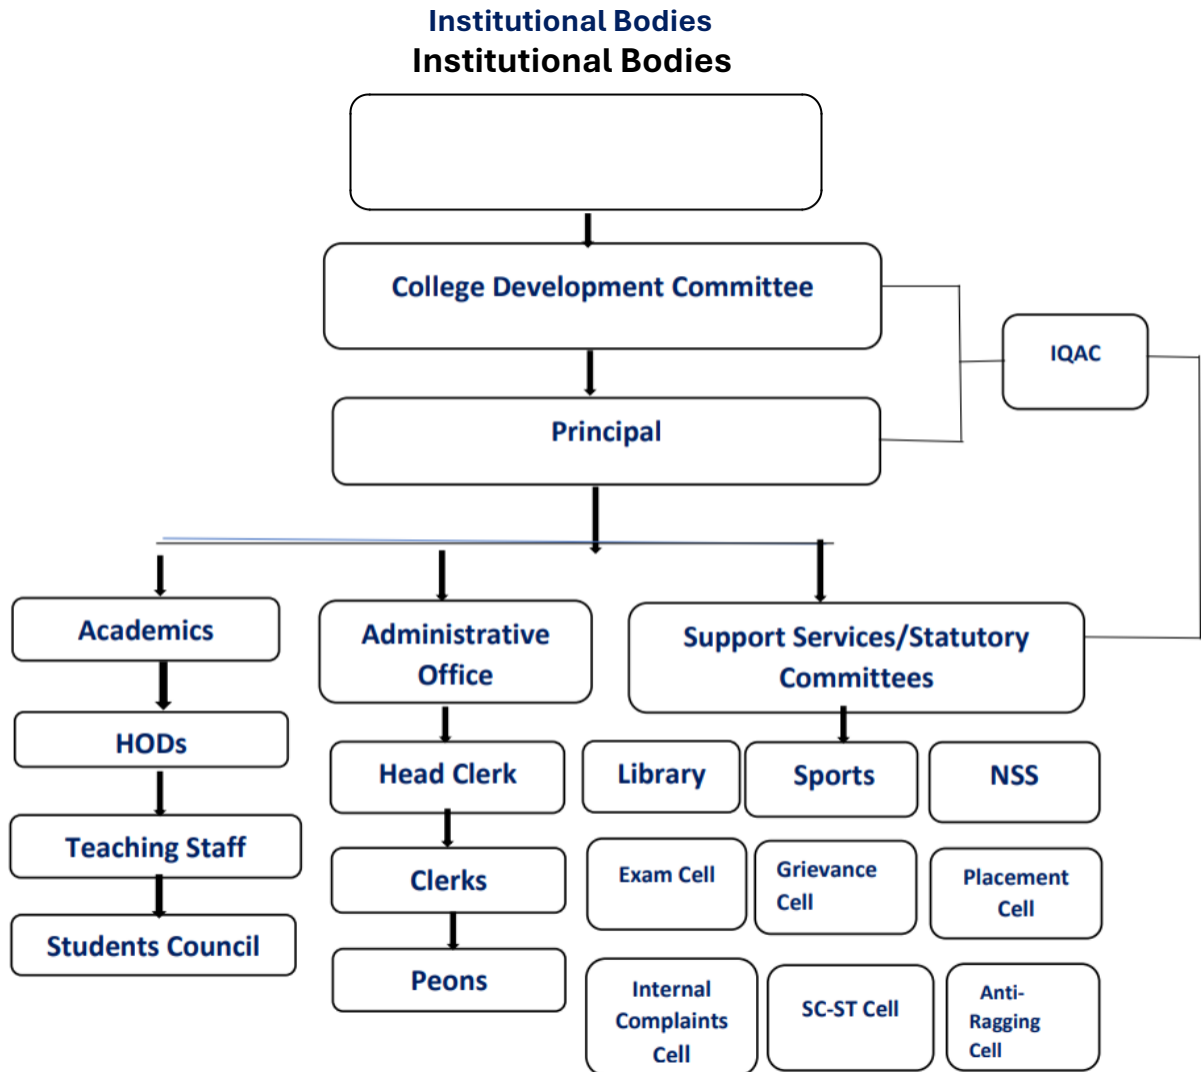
Institutional Bodies
Institutional Bodies

College Development Committee

IQAC

Principal

Academics

HODs

Teaching Staff

Students Council

Administrative Office

Head Clerk

Clerks

Peons

Support Services/Statutory Committees

Library

Sports

NSS

Exam Cell

Grievance Cell

Placement Cell

Internal Complaints Cell

SC-ST Cell

Anti-Ragging Cell